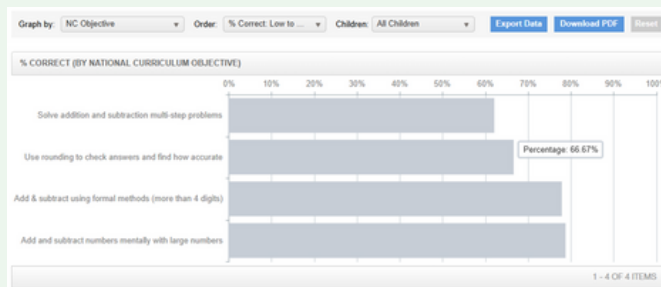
Graph by: NC Objective Order: % Correct: Low to ... Children: All Children Export Data Download PDF Reset

% CORRECT (BY NATIONAL CURRICULUM OBJECTIVE)

0% 10% 20% 30% 40% 50% 60% 70% 80% 90% 100%

Solve addition and subtraction multi-step problems

Use rounding to check answers and find how accurate

Percentage: 66.67%

Add & subtract using formal methods (more than 4 digits)

Add and subtract numbers mentally with large numbers

1 - 4 OF 4 ITEMS